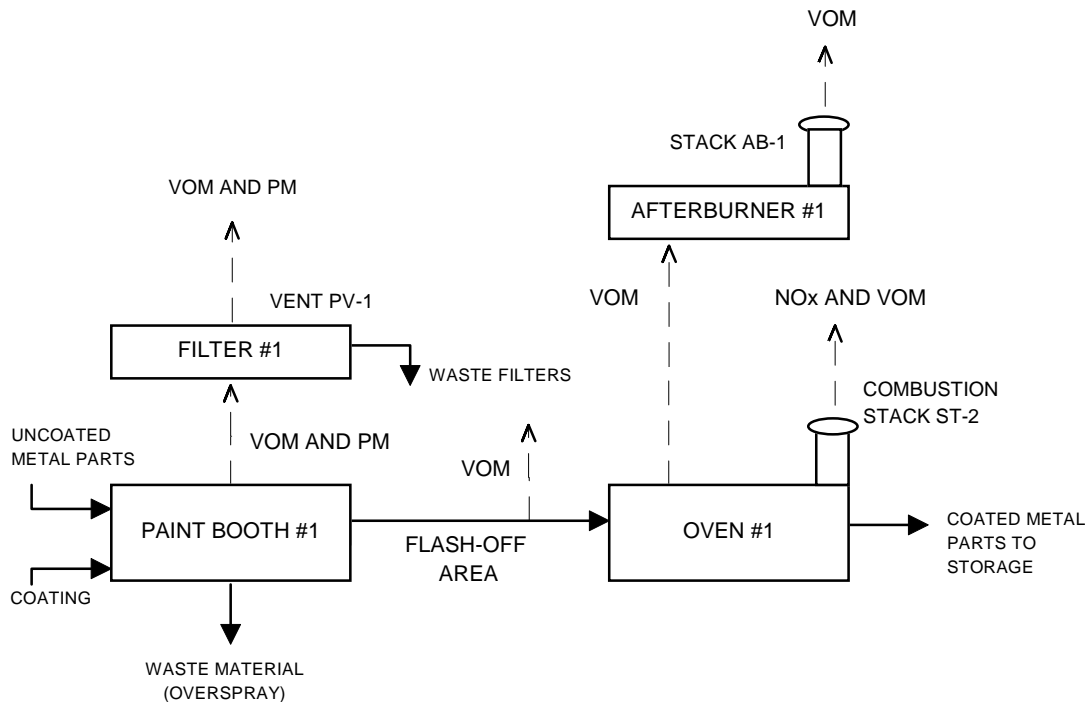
VOM

STACK AB-1

AFTERBURNER #1

VOM AND PM

VOM

NOx AND VOM

VENT PV-1

FILTER #1

WASTE FILTERS

COMBUSTION STACK ST-2

UNCOATED METAL PARTS

VOM AND PM

VOM

PAINT BOOTH #1

FLASH-OFF AREA

OVEN #1

COATED METAL PARTS TO STORAGE

COATING

WASTE MATERIAL (OVERSPRAY)